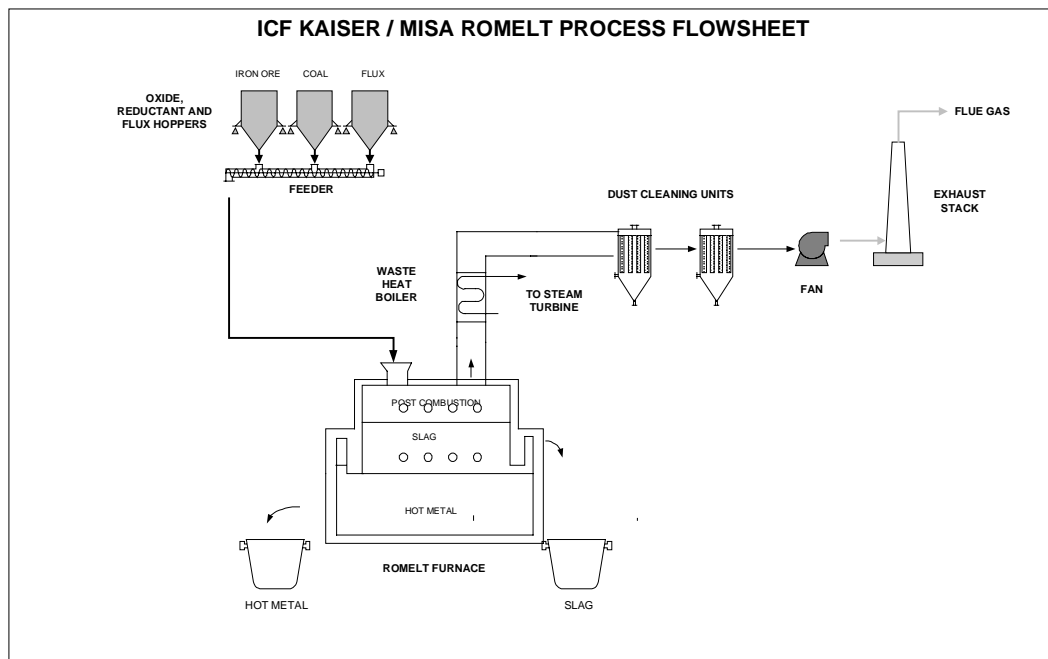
ICF KAISER / MISA ROMELT PROCESS FLOWSHEET

IRON ORE

COAL

FLUX

OXIDE, REDUCTANT AND FLUX HOPPERS

FEEDER

FLUE GAS

DUST CLEANING UNITS

EXHAUST STACK

WASTE HEAT BOILER

TO STEAM TURBINE

FAN

POST COMBUSTION

SLAG

HOT METAL

ROMELT FURNACE

HOT METAL

SLAG